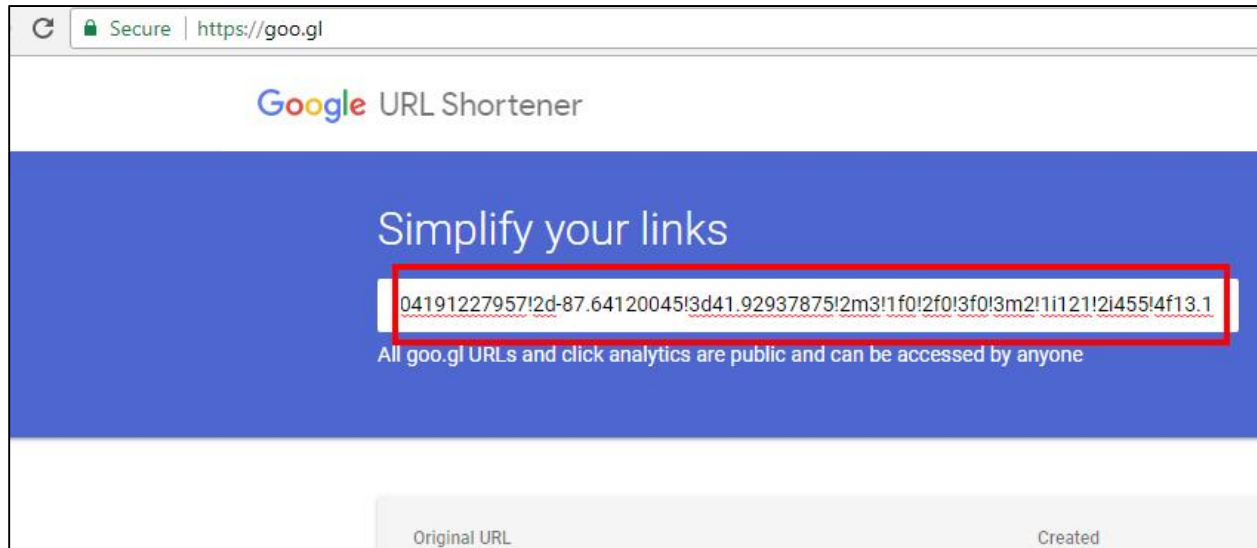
Secure | https://goo.gl

Google URL Shortener

Simplify your links

04191227957!2d-87.64120045!3d41.92937875!2m3!1f0!2f0!3f0!3m2!1i121!2i455!4f13.1

All goo.gl URLs and click analytics are public and can be accessed by anyone

Original URL

Created